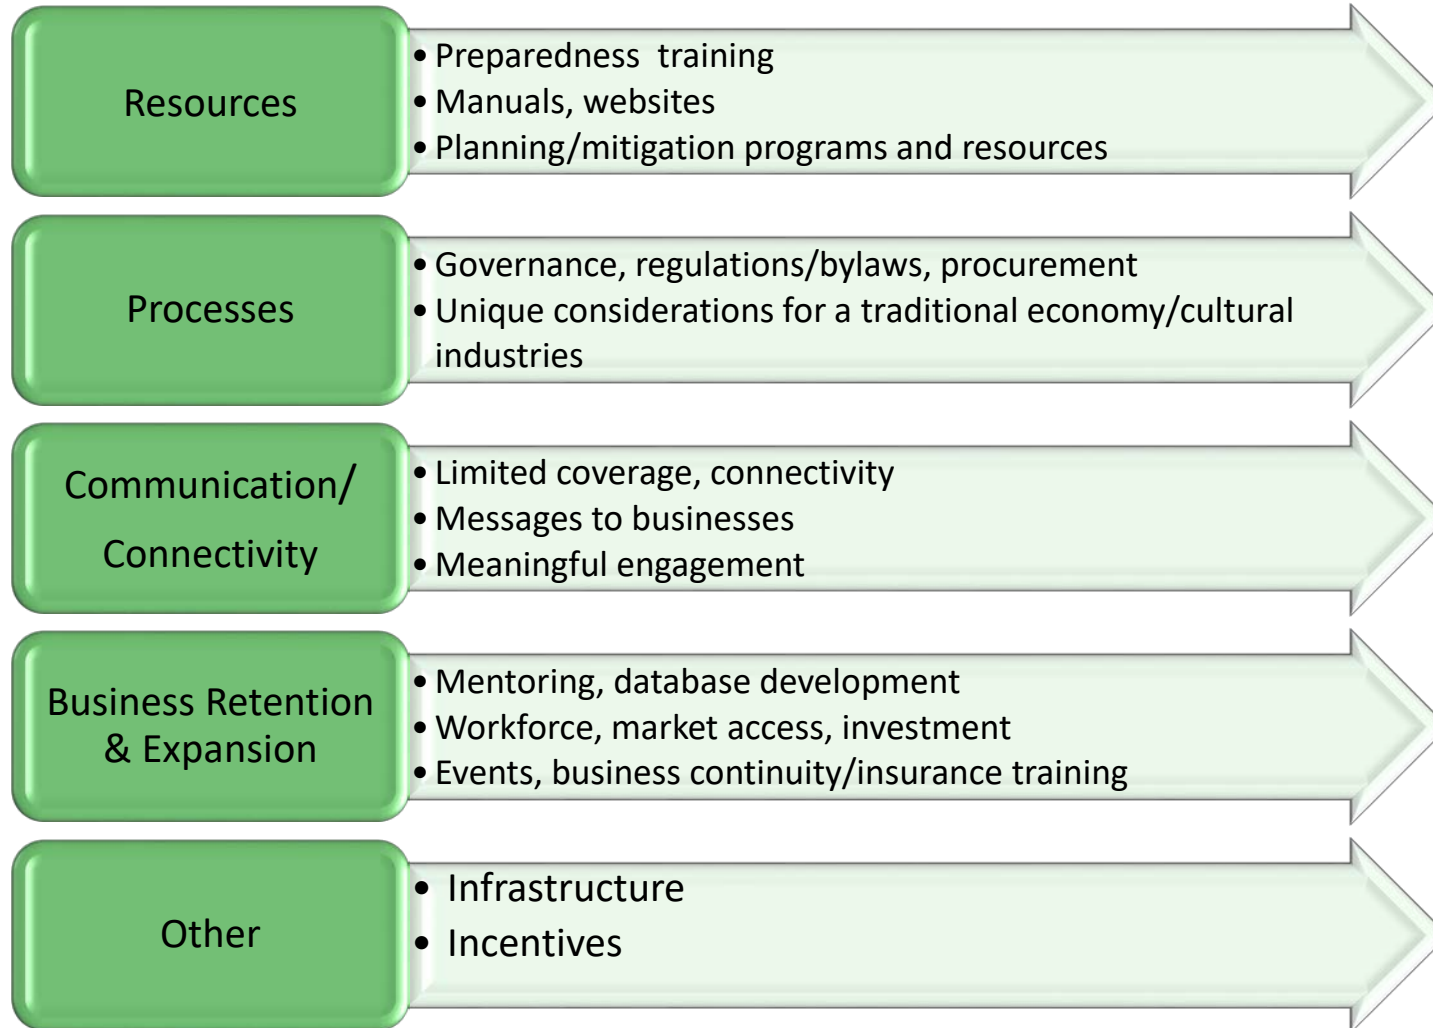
Resources

• Preparedness training
• Manuals, websites
• Planning/mitigation programs and resources

Processes

• Governance, regulations/bylaws, procurement
• Unique considerations for a traditional economy/cultural industries

Communication/ Connectivity

• Limited coverage, connectivity
• Messages to businesses
• Meaningful engagement

Business Retention & Expansion

• Mentoring, database development
• Workforce, market access, investment
• Events, business continuity/insurance training

Other

• Infrastructure
• Incentives